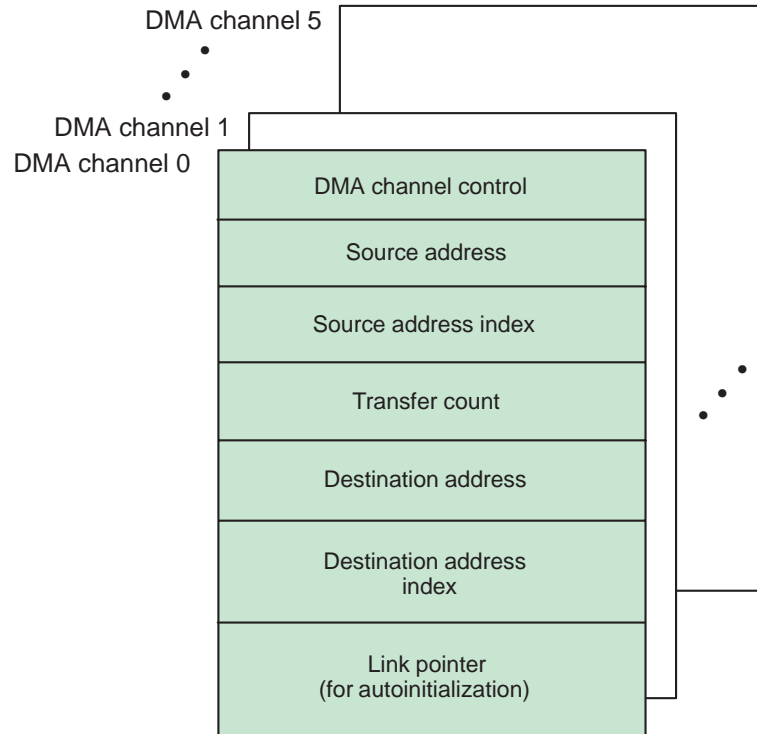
DMA channel 5

DMA channel 1

DMA channel 0

DMA channel control

Source address

Source address index

Transfer count

Destination address

Destination address index

Link pointer (for autoinitialization)